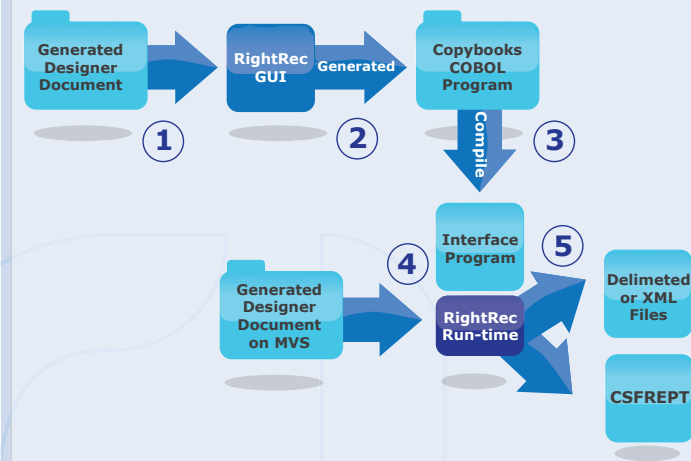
Generated Designer Document

1

RightRec GUI

Generated

2

Copybooks COBOL Program

Compile

3

Interface Program

4

5

Generated Designer Document on MVS

RightRec Run-time

Delimeted or XML Files

CSFREPT